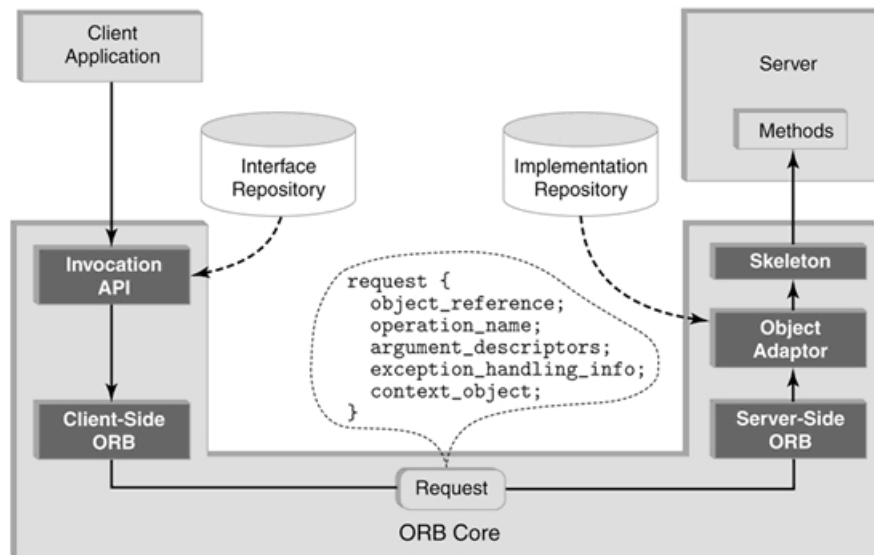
Client Application

Server

Methods

Interface Repository

Implementation Repository

Invocation API

Skeleton

request {
object_reference;
operation_name;
argument_descriptors;
exception_handling_info;
context_object;
}

Object Adaptor

Client-Side ORB

Server-Side ORB

Request

ORB Core